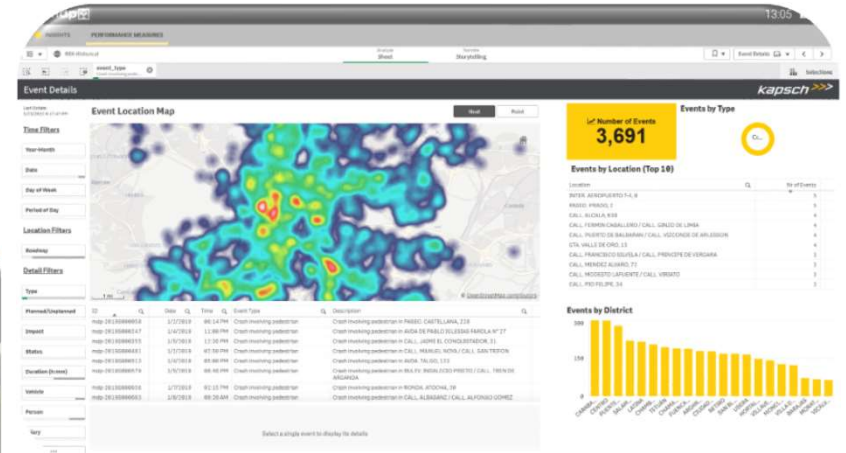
13:05

INSIGHTS PERFORMANCE MEASURES

Analyze Sheet

Narrate Storytelling

Event Details

Selections

event_type

Event Details

kapsch

Time Filters

Year-Month

Date

Day of Week

Period of Day

Location Filters

Roadway

Detail Filters

Type

Planned/Unplanned

Impact

Status

Duration (h:mm)

Vehicle

Person

Event Location Map

Heat

Point

1 km

© OpenStreetMap contributors

| ID | Date | Time | Event Type | Description |
|---|---|---|---|---|
| mdp-201908860 | 1/1/2019 | 08:14 PM | Crash involving pedestrian | Crash involving pedestrian in PASEO. CASTELLANA, 210 |
| mdp-201908860147 | 1/4/2019 | 11:00 PM | Crash involving pedestrian | Crash involving pedestrian in AVDA DE PABLO IGLESIAS PAROLA N° 27 |
| mdp-201908860 | 1/5/2019 | 11:30 PM | Crash involving pedestrian | Crash involving pedestrian in CALL. JAIME EL CONQUISTADOR, 31 |
| mdp-201908860431 | 1/7/2019 | 07:30 PM | Crash involving pedestrian | Crash involving pedestrian in CALL. MANUEL NOYA / CALL. SAN TRIFON |
| mdp-201908860513 | 1/4/2019 | 08:00 PM | Crash involving pedestrian | Crash involving pedestrian in AVDA. TALGO, 131 |
| mdp-201908860574 | 1/5/2019 | 08:40 AM | Crash involving pedestrian | Crash involving pedestrian in BULEV. INDALECIO PRIETO / CALL. TRINIDAD ARGANDA |
| mdp-201908860 | 1/7/2019 | 03:15 PM | Crash involving pedestrian | Crash involving pedestrian in RONDA. ATOCHA, 38 |
| mdp-201908860 | 1/8/2019 | 08:30 AM | Crash involving pedestrian | Crash involving pedestrian in CALL. ALBASANZ / CALL. ALFONSO GOMEZ |

Select a single event to display its details

Number of Events
3,691

Events by Type

Events by Location (Top 10)

| Location | Nr of Events |
|---|---|
| INTER. BENEFICENTO 7-C, 8 | 5 |
| PASEO. PRADO, 1 | 5 |
| CALL. ALCALA, 610 | 4 |
| CALL. FERMIN CABALLERO / CALL. GINZO DE LIMIA | 4 |
| CALL. PUERTO DE BALBARAN / CALL. VIZCONDE DE ARLESSON | 4 |
| STA. VALLE DE ORO, 13 | 4 |
| CALL. FRANCISCO SILVELA / CALL. PRINCIPE DE VERGARA | 3 |
| CALL. MENDEZ ALVARO, 71 | 3 |
| CALL. MODESTO LAFUENTE / CALL. VIRIATO | 3 |
| CALL. PIO FELIPE, 34 | 3 |

Events by District

300
200
100
0

CARABA... CENTRO PUENTE... SALAM... LATINA CHAMAR... TETUAN CHAMBE... FUENCA... ARGANZ... CIUDAD... RETIRO SAN BL... USERA HORTAL... VILLAVE... MORATA... BARAJAS MONCL... VICALV...